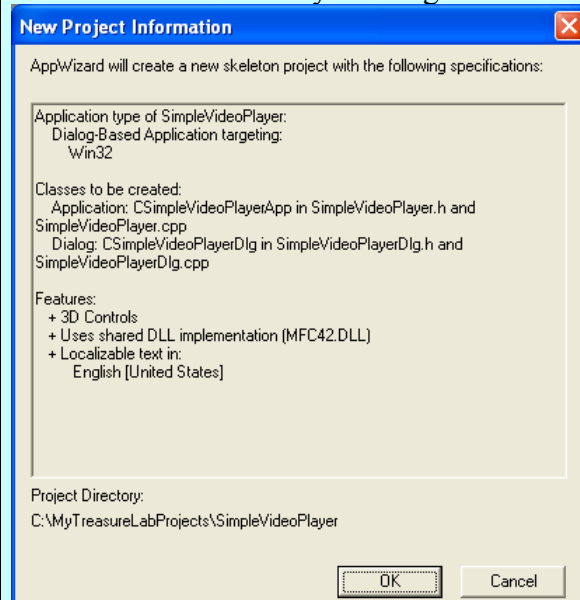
New Project Information

AppWizard will create a new skeleton project with the following specifications:

Application type of SimpleVideoPlayer:
Dialog-Based Application targeting:
Win32

Classes to be created:
Application: CSimpleVideoPlayerApp in SimpleVideoPlayer.h and SimpleVideoPlayer.cpp
Dialog: CSimpleVideoPlayerDlg in SimpleVideoPlayerDlg.h and SimpleVideoPlayerDlg.cpp

Features:
+ 3D Controls
+ Uses shared DLL implementation (MFC42.DLL)
+ Localizable text in:
English [United States]

Project Directory:
C:\MyTreasureLabProjects\SimpleVideoPlayer

OK

Cancel